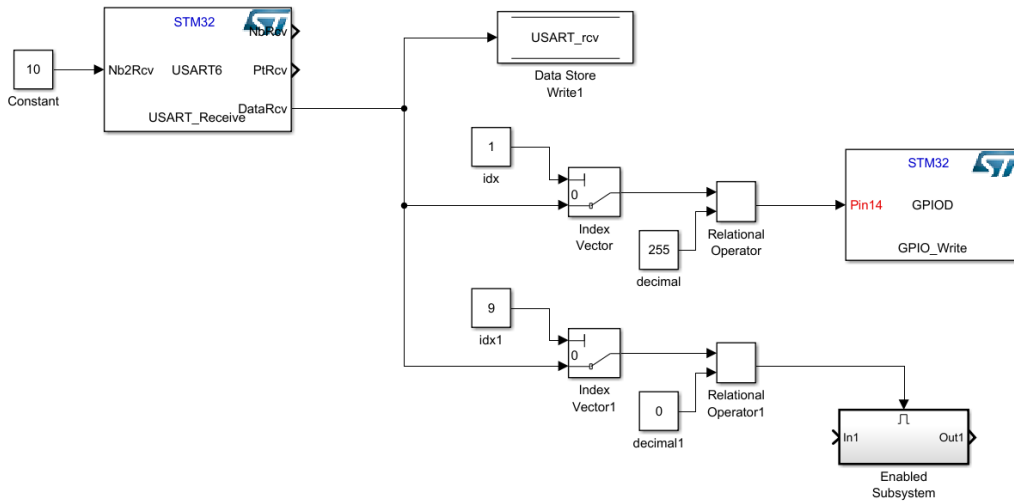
10

Constant

STM32

Nb2Rcv

USART6

USART_Receive

NbRcv

PtRcv

DataRcv

USART_rcv

Data Store Write1

1

idx

0

Index Vector

255

decimal

Relational Operator

STM32

Pin14

GPIOD

GPIO_Write

9

idx1

0

Index Vector1

0

decimal1

Relational Operator1

In1

Out1

Enabled Subsystem